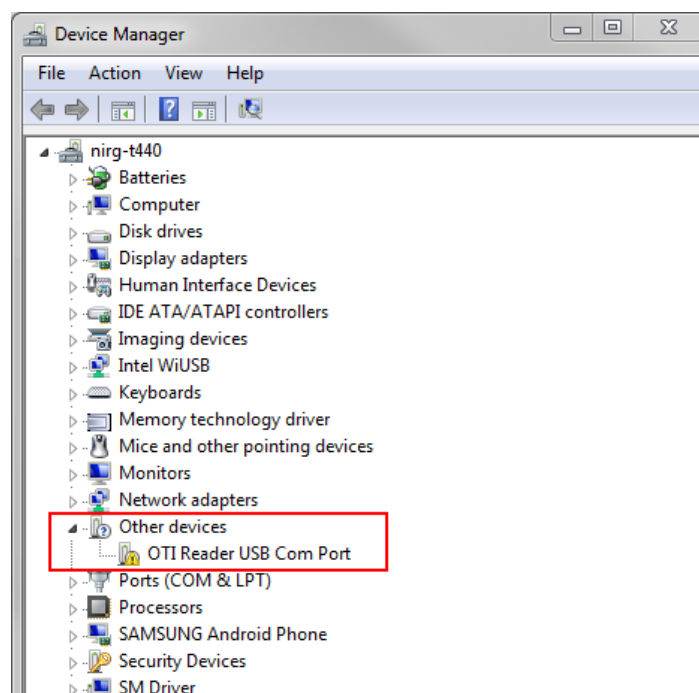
Device Manager

File Action View Help

nirg-t440
Batteries
Computer
Disk drives
Display adapters
Human Interface Devices
IDE ATA/ATAPI controllers
Imaging devices
Intel WiUSB
Keyboards
Memory technology driver
Mice and other pointing devices
Monitors
Network adapters
Other devices
OTI Reader USB Com Port
Ports (COM & LPT)
Processors
SAMSUNG Android Phone
Security Devices
SM Driver